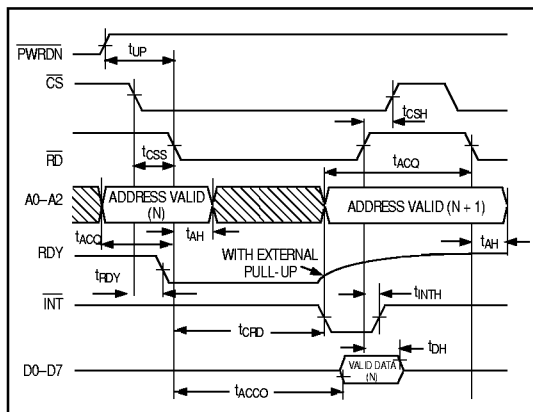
$\overline{PWRDN}$
$t_{UP}$
$\overline{CS}$
$t_{CSH}$
$\overline{RD}$
$t_{CSS}$
$t_{ACQ}$
A0–A2
ADDRESS VALID (N)
ADDRESS VALID (N + 1)
$t_{ACQ}$
$t_{AH}$
$t_{AH}$
RDY
WITH EXTERNAL PULL-UP
$t_{RDY}$
$\overline{INT}$
$t_{INTH}$
$t_{CRD}$
$t_{DH}$
D0–D7
VALID DATA (N)
$t_{ACCO}$